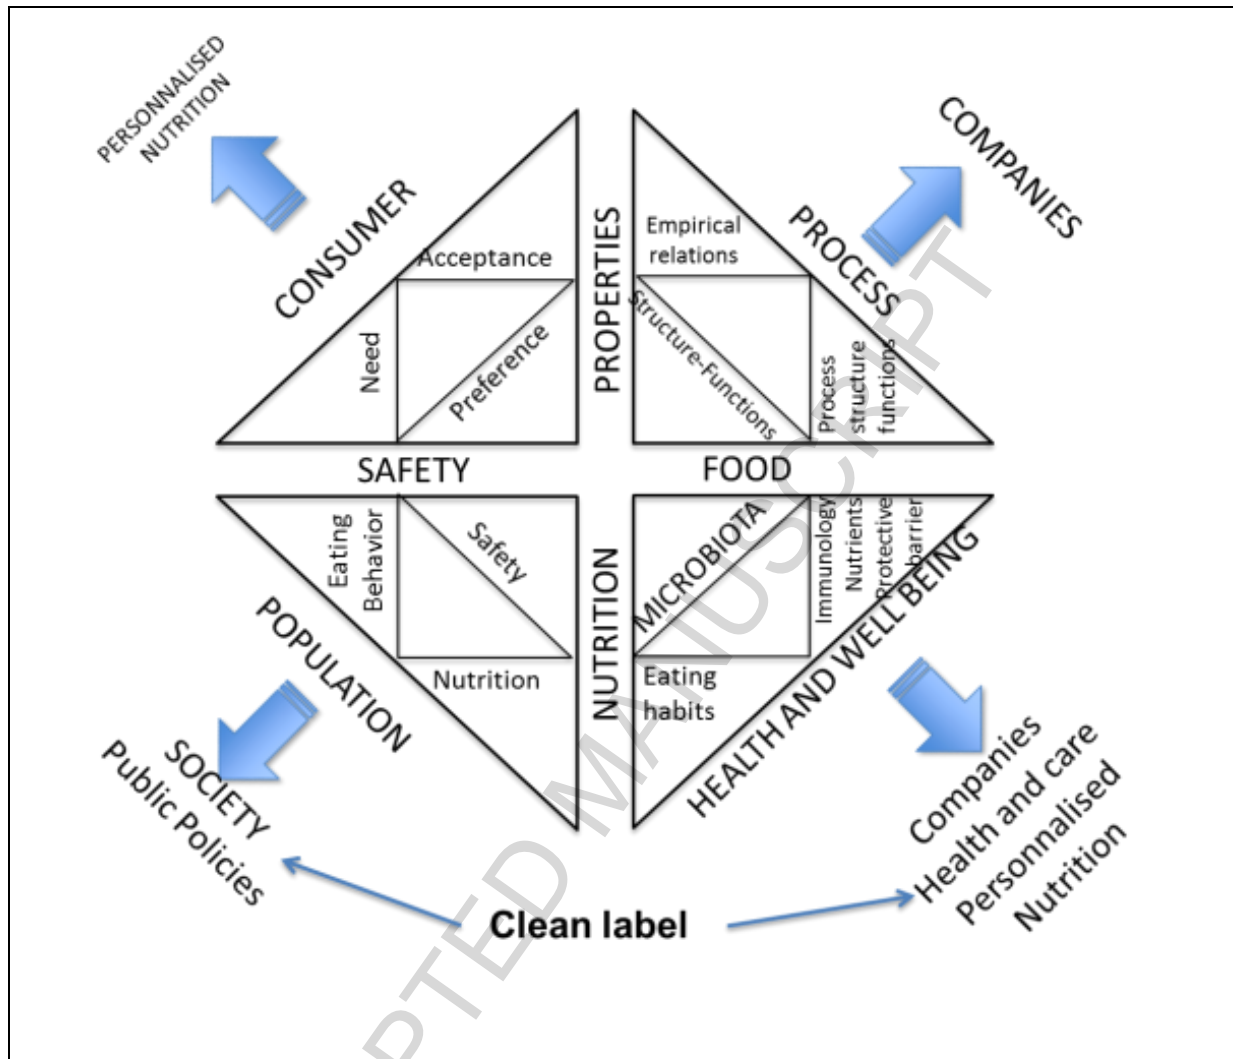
PERSONNALISED NUTRITION

COMPANIES

CONSUMER

Acceptance

Need

Preference

PROPERTIES

Empirical relations

PROCESS

Structure-Functions

Process structure functions

SAFETY

FOOD

Eating Behavior

Safety

POPULATION

Nutrition

NUTRITION

MICROBIOTA

Immunology Nutrients Protective barrier

HEALTH AND WELL BEING

Eating habits

SOCIETY Public Policies

Companies Health and care Personnalised Nutrition

Clean label

ACCEPTED MANUSCRIPT